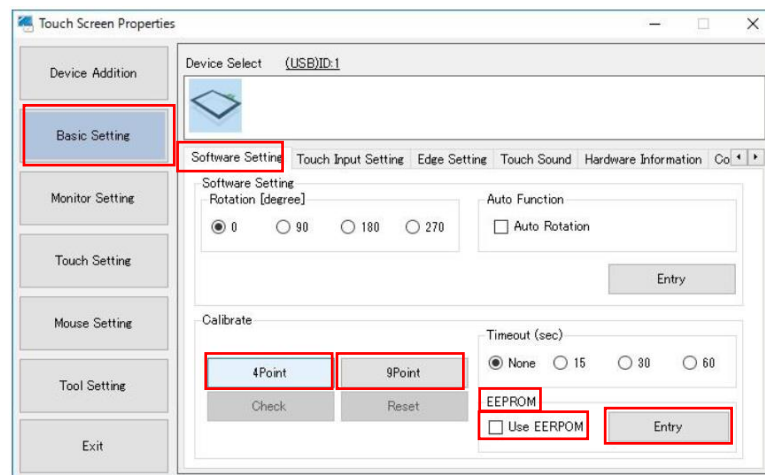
Touch Screen Properties

Device Addition

Basic Setting

Monitor Setting

Touch Setting

Mouse Setting

Tool Setting

Exit

Device Select (USB)ID:1

Software Setting | Touch Input Setting | Edge Setting | Touch Sound | Hardware Information | Co

Software Setting
Rotation [degree]
0 90 180 270

Auto Function
Auto Rotation

Entry

Calibrate
4Point 9Point
Check Reset

Timeout (sec)
None 15 30 60

EEPROM
Use EERPOM
Entry